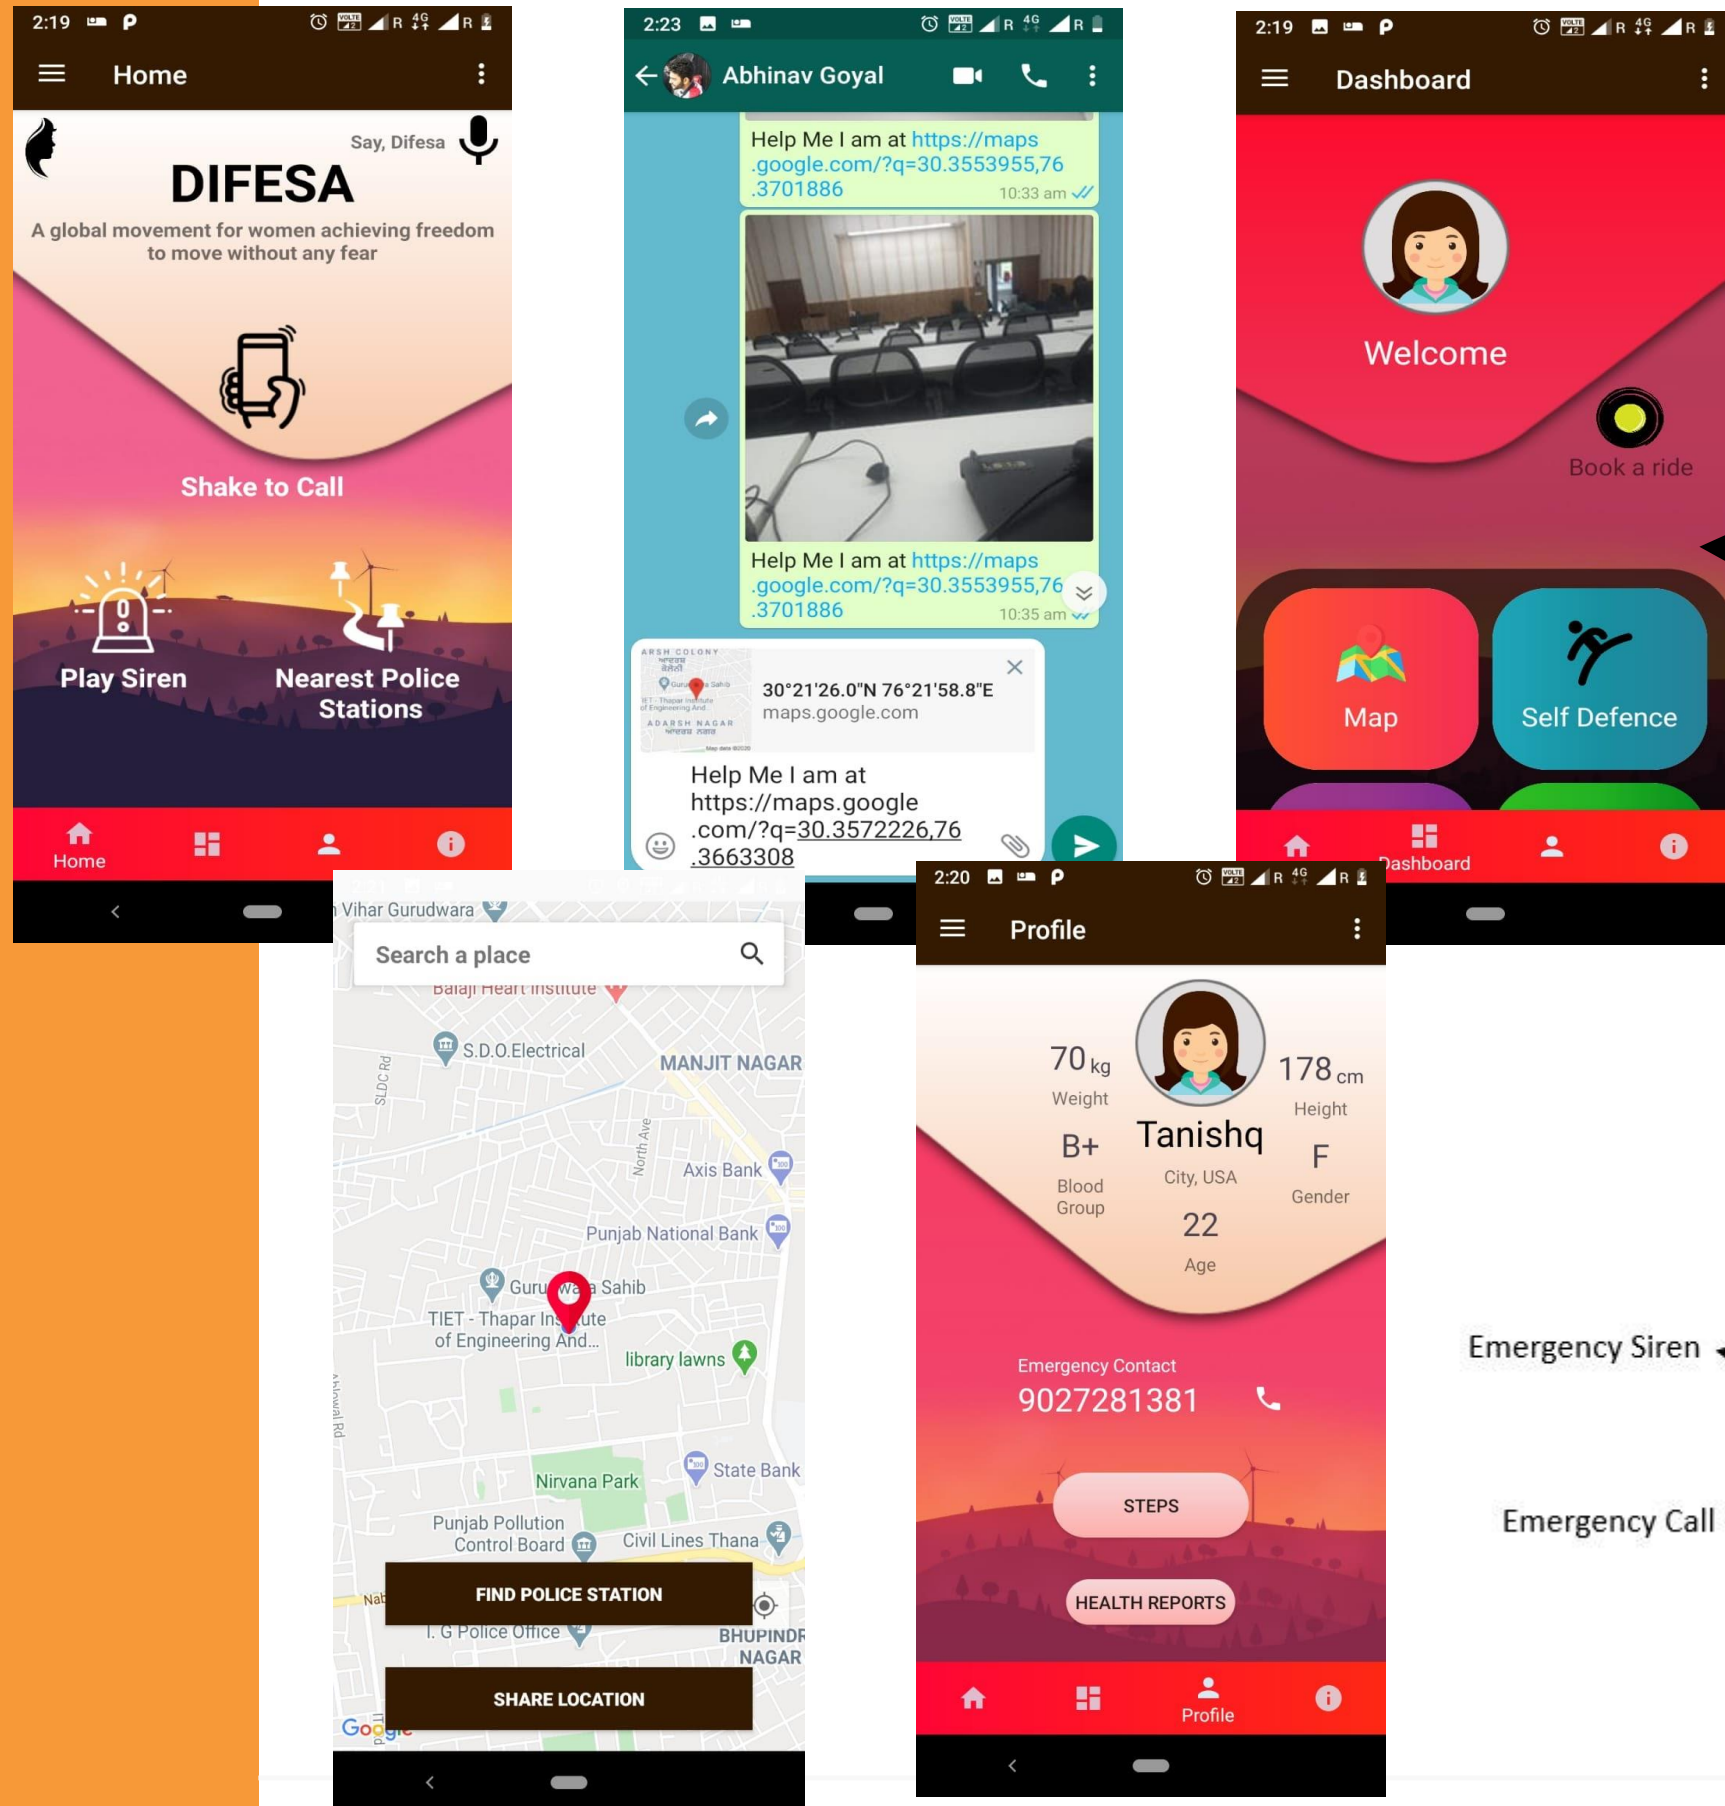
2:19

Home

Say, Difesa

DIFESA

A global movement for women achieving freedom to move without any fear

Shake to Call

Play Siren

Nearest Police Stations

Home

2:23

Abhinav Goyal

Help Me I am at https://maps.google.com/?q=30.3553955,76.3701886 10:33 am

Help Me I am at https://maps.google.com/?q=30.3553955,76.3701886 10:35 am

30°21'26.0"N 76°21'58.8"E
maps.google.com

Help Me I am at https://maps.google.com/?q=30.3572226,76.3663308

2:19

Dashboard

Welcome

Book a ride

Map

Self Defence

Dashboard

Vihar Gurudwara

Search a place

Balaji Heart Institute

S.D.O.Electrical

MANJIT NAGAR

SLDC Rd

North Ave

Axis Bank

Punjab National Bank

Guru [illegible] Sahib

TIET - Thapar Institute of Engineering And...

library lawns

Nirvana Park

State Bank

Punjab Pollution Control Board

Civil Lines Thana

FIND POLICE STATION

I. G Police Office

BHUPINDR NAGAR

SHARE LOCATION

Google

2:20

Profile

70 kg
Weight

178 cm
Height

B+
Blood Group

Tanishq
City, USA

F
Gender

22
Age

Emergency Contact
9027281381

STEPS

HEALTH REPORTS

Profile

Emergency Siren

Emergency Call